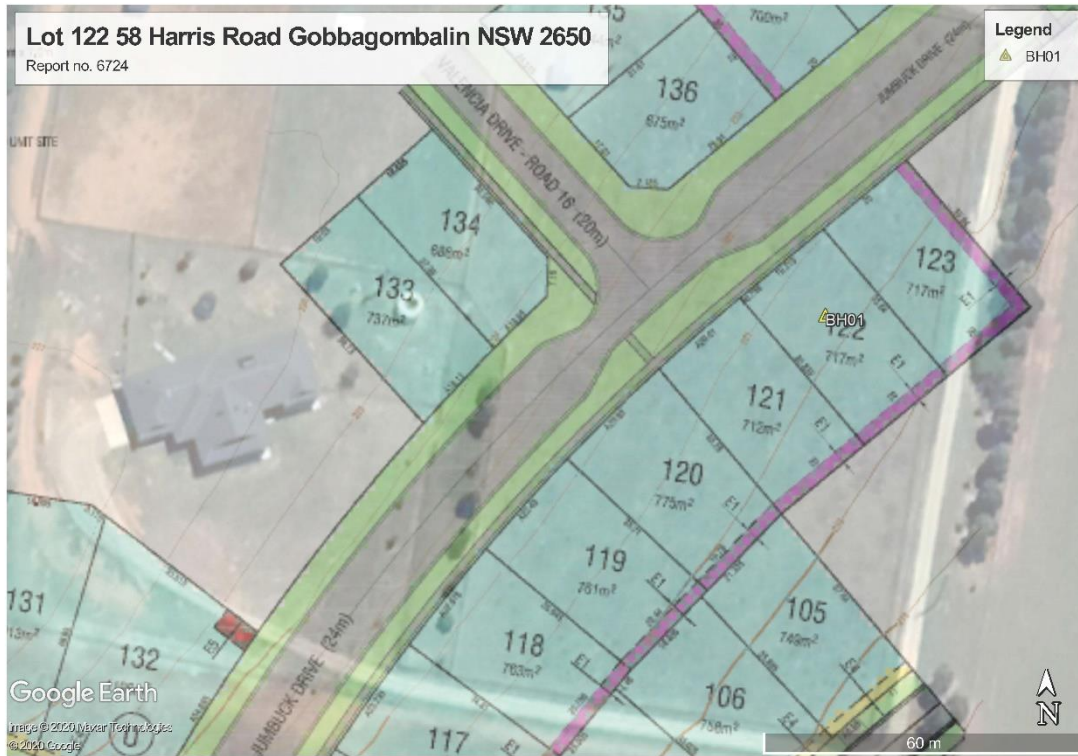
Lot 122 58 Harris Road Gobbagombalin NSW 2650
Report no. 6724

Legend
BH01

135
760m²
136
675m²
UNIT SITE
VALENCIA DRIVE - ROAD 16 (20m)
JUMBUCK DRIVE (24m)
134
686m²
133
737m²
123
717m²
E1
BH01
122
717m²
E1
121
712m²
E1
120
775m²
E1
119
761m²
E1
105
749m²
118
763m²
E1
106
758m²
E4
131
13m²
132
E5
JUMBUCK DRIVE (24m)
117
E1
Google Earth
Image © 2020 Maxar Technologies
© 2020 Google
60 m
N